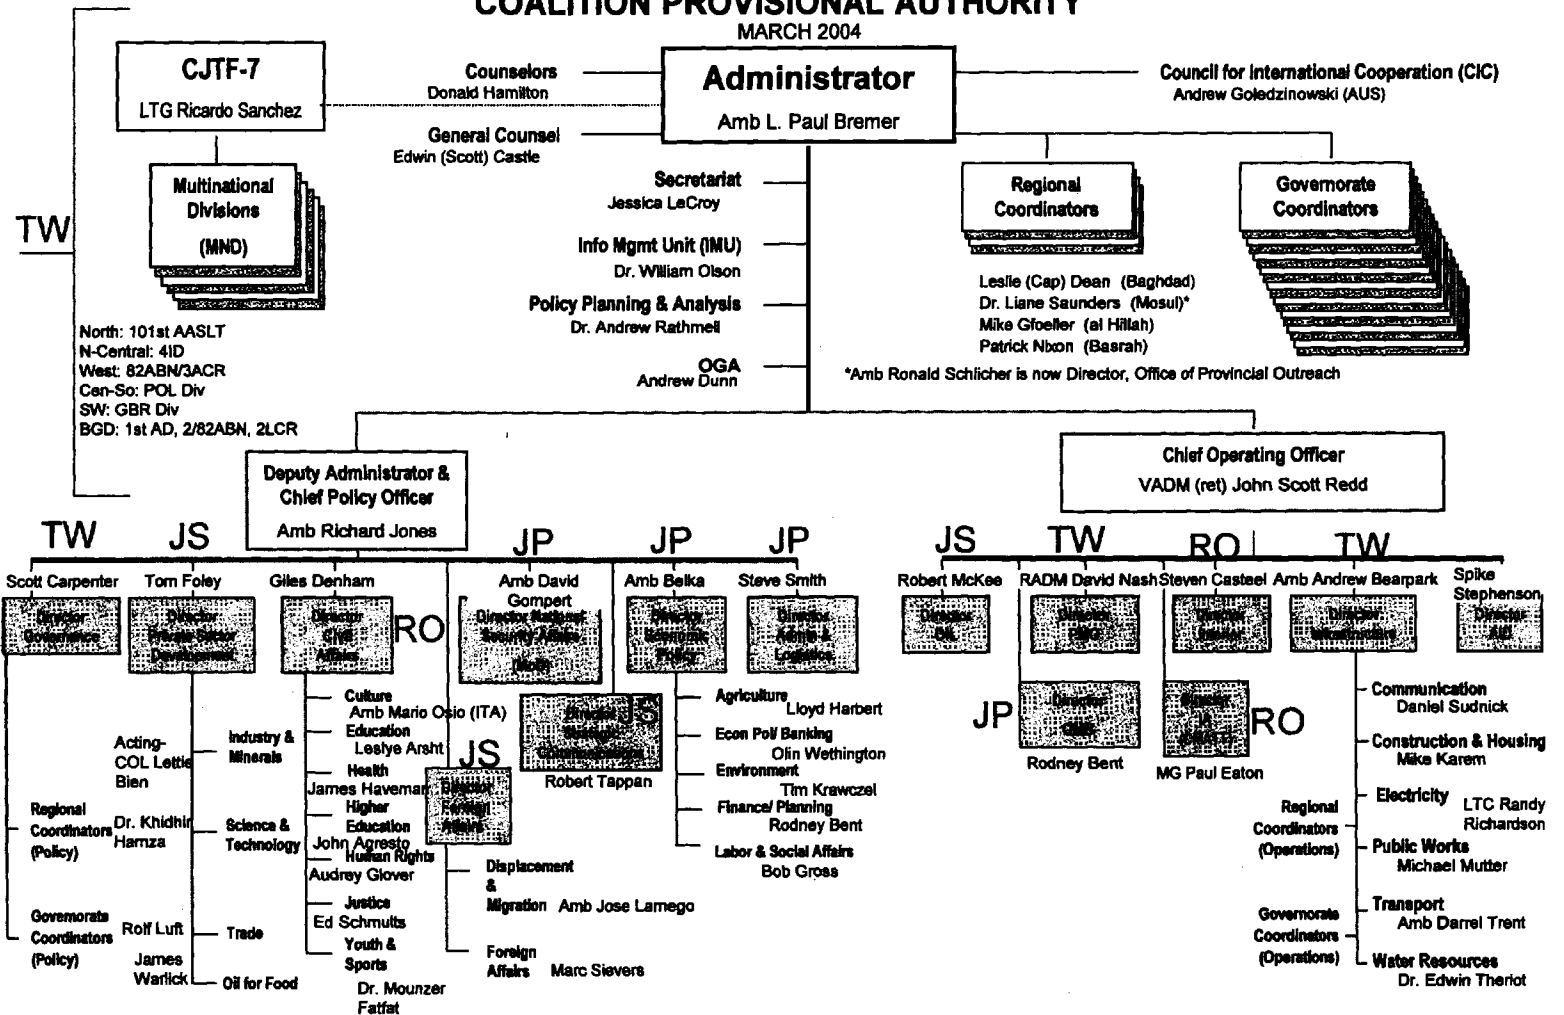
COALITION PROVISIONAL AUTHORITY
MARCH 2004

CJTF-7
LTG Ricardo Sanchez

Counselors
Donald Hamilton

Administrator
Amb L. Paul Bremer

Council for International Cooperation (CIC)
Andrew Goledzinowski (AUS)

General Counsel
Edwin (Scott) Castle

Multinational Divisions (MND)

TW

Secretariat
Jessica LeCroy

Info Mgmt Unit (IMU)
Dr. William Olson

Policy Planning & Analysis
Dr. Andrew Rathmell

OGA
Andrew Dunn

Regional Coordinators

Governorate Coordinators

Leslie (Cap) Dean (Baghdad)
Dr. Liane Saunders (Mosul)*
Mike Gfoeller (al Hillah)
Patrick Nixon (Basrah)
*Amb Ronald Schlicher is now Director, Office of Provincial Outreach

North: 101st AASLT
N-Central: 4ID
West: 82ABN/3ACR
Cen-So: POL Div
SW: GBR Div
BGD: 1st AD, 2/82ABN, 2LCR

Deputy Administrator & Chief Policy Officer
Amb Richard Jones

Chief Operating Officer
VADM (ret) John Scott Redd

TW JS JP JP JP JS TW RO TW

Scott Carpenter
Director Governance

Tom Foley
Director Private Sector Development

Giles Denham
Director Civil Affairs
RO

Amb David Gompert
Director National Security Affairs (MoD)

Amb Belka
Director Economic Policy

Steve Smith
Director Admin & Logistics

Robert McKee
Director Oil

RADM David Nash
Director PMO

Steven Casteel
Director Interior

Amb Andrew Bearpark
Director Infrastructure

Spike Stephenson
Director AID

Culture
Amb Mario Osio (ITA)
Education
Leslye Arsht
Health
James Haveman
Higher Education
John Agresto
Human Rights
Audrey Glover
Justice
Ed Schmults
Youth & Sports
Dr. Mounzer Fatfat

Director Strategic Communications
JS
Robert Tappan

JS
Director Foreign Affairs

Displacement & Migration Amb Jose Lamego
Foreign Affairs Marc Sievers

Agriculture Lloyd Harbert
Econ Pol/ Banking Olin Wethington
Environment Tim Krawczel
Finance/ Planning Rodney Bent
Labor & Social Affairs Bob Gross

JP
Director OMB
Rodney Bent

Director N SMATT
RO
MG Paul Eaton

Industry & Minerals
Acting-COL Lettie Bien
Science & Technology
Dr. Khidhir Hamza
Trade
Rolf Luft
Oil for Food
James Warlick

Regional Coordinators (Policy)
Governorate Coordinators (Policy)

Communication Daniel Sudnick
Construction & Housing Mike Karem
Electricity LTC Randy Richardson
Public Works Michael Mutter
Transport Amb Darrel Trent
Water Resources Dr. Edwin Theriot

Regional Coordinators (Operations)
Governorate Coordinators (Operations)